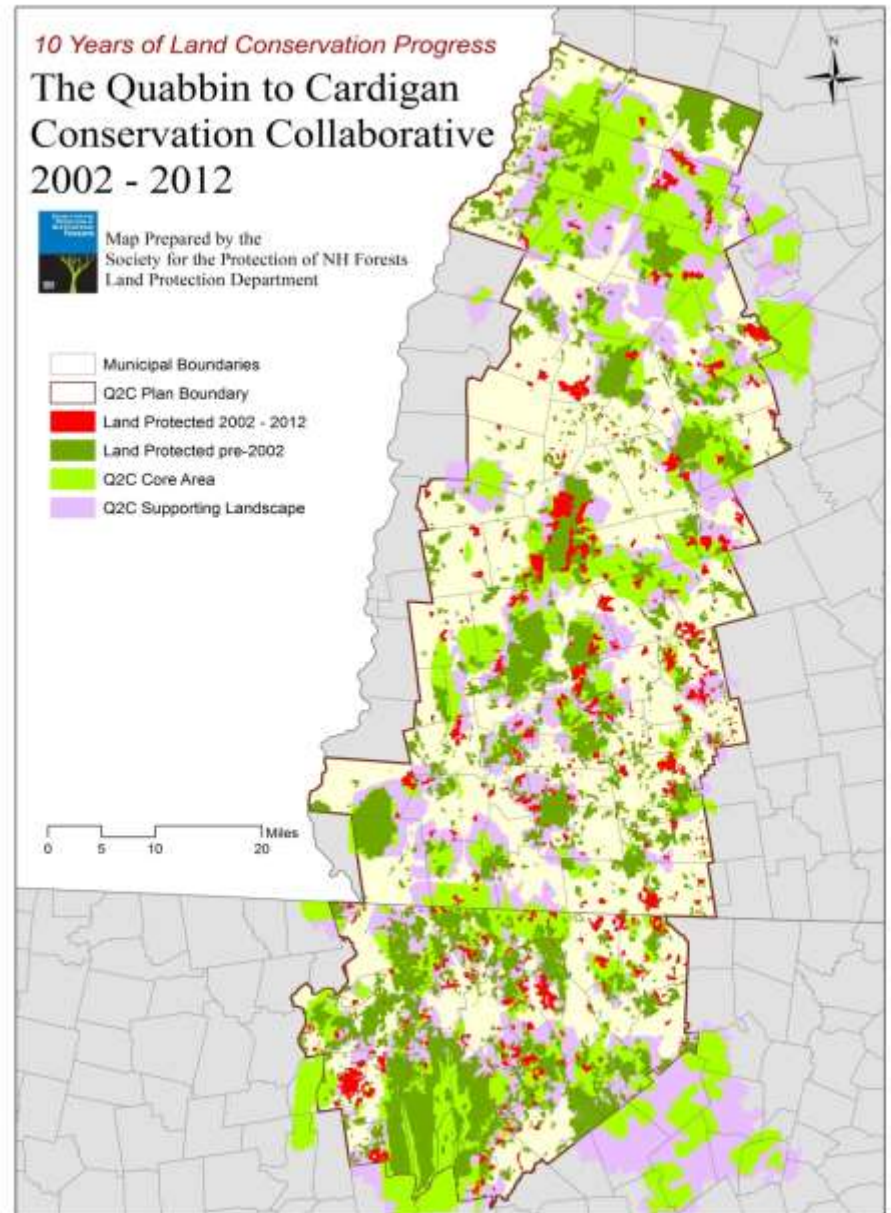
10 Years of Land Conservation Progress

The Quabbin to Cardigan Conservation Collaborative 2002 - 2012

N

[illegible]

Map Prepared by the Society for the Protection of NH Forests Land Protection Department

Municipal Boundaries
Q2C Plan Boundary
Land Protected 2002 - 2012
Land Protected pre-2002
Q2C Core Area
Q2C Supporting Landscape

Miles
0 5 10 20